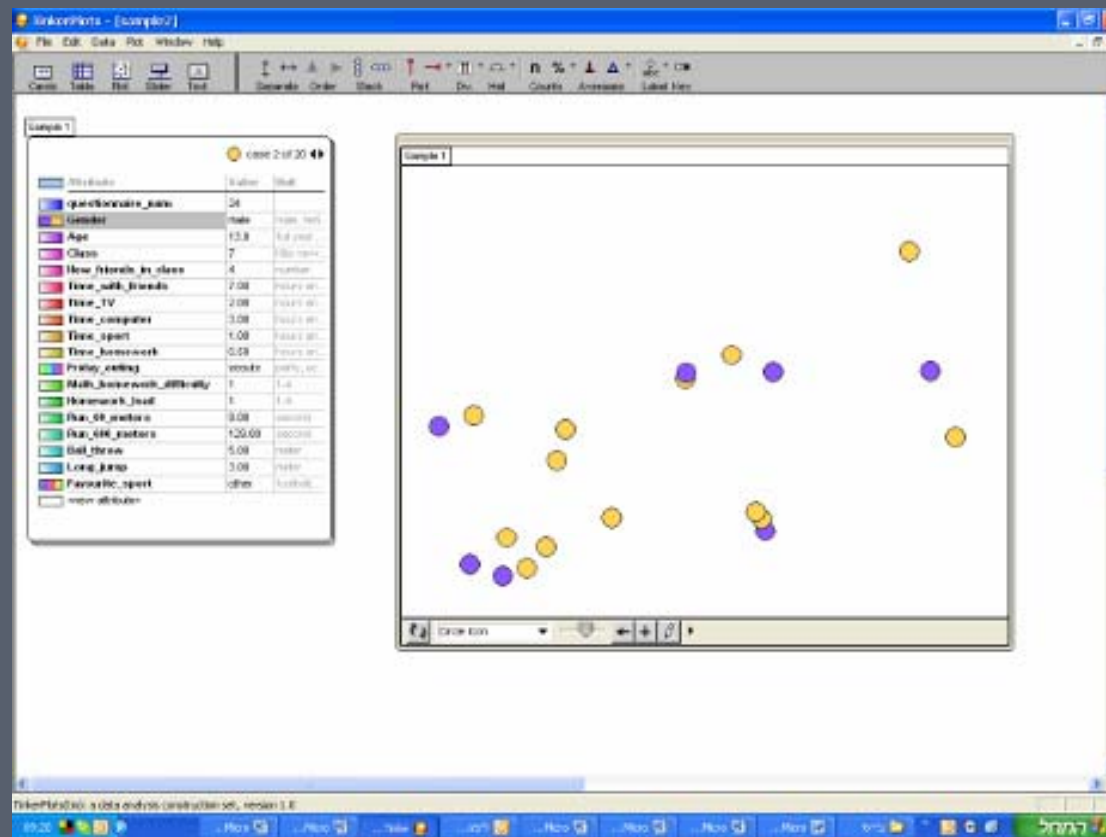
TinkerPlots - [sample2]

File Edit Data Plot Window Help

Cards Table Plot Slider Text

Separate Order Stack Fuse Div Hat Counts Averages Label Key

Sample 1

case 2 of 20

| Attribute | Value | Unit |
|---|---|---|
| questionnaire_num | 24 | |
| Gender | male | male, fem |
| Age | 13.8 | full year |
| Class | 7 | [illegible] |
| How_friends_in_class | 4 | number |
| Time_with_friends | 2.00 | hours an |
| Time_TV | 2.00 | hours an |
| Time_computer | 3.00 | hours an |
| Time_sport | 1.00 | hours an |
| Time_homework | 0.50 | hours an |
| Friday_outing | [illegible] | party, sc |
| Math_homework_difficulty | 1 | 1-4 |
| Homework_load | 1 | 1-4 |
| Run_60_meters | 9.00 | seconds |
| Run_600_meters | 120.00 | seconds |
| Ball_throw | 5.00 | meter |
| Long_jump | 3.00 | meter |
| Favourite_sport | other | football |
| <new attribute> | | |

Sample 1

Circle Icon

TinkerPlots(tm): a data analysis construction set, version 1.0

09:20